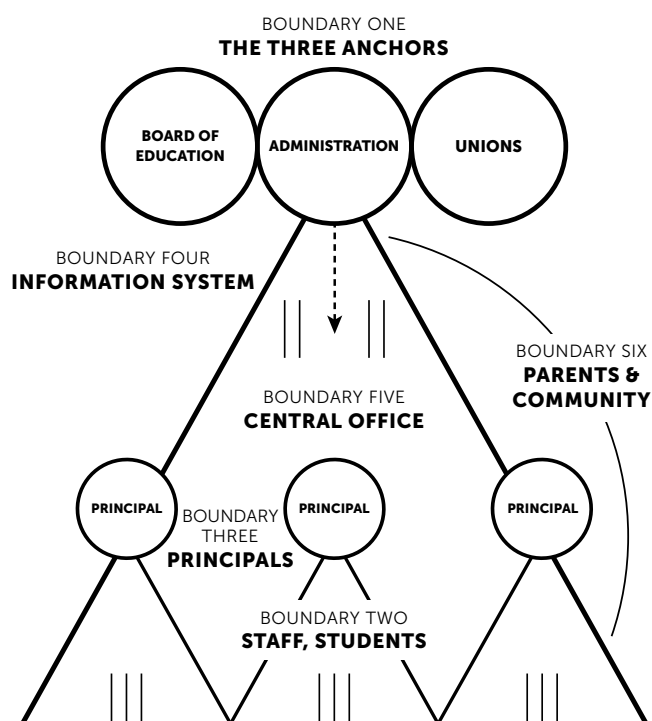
BOUNDARY ONE
**THE THREE ANCHORS**

BOARD OF EDUCATION

ADMINISTRATION

UNIONS

BOUNDARY FOUR
**INFORMATION SYSTEM**

BOUNDARY SIX
**PARENTS & COMMUNITY**

BOUNDARY FIVE
**CENTRAL OFFICE**

PRINCIPAL

BOUNDARY THREE
**PRINCIPALS**

PRINCIPAL

PRINCIPAL

BOUNDARY TWO
**STAFF, STUDENTS**